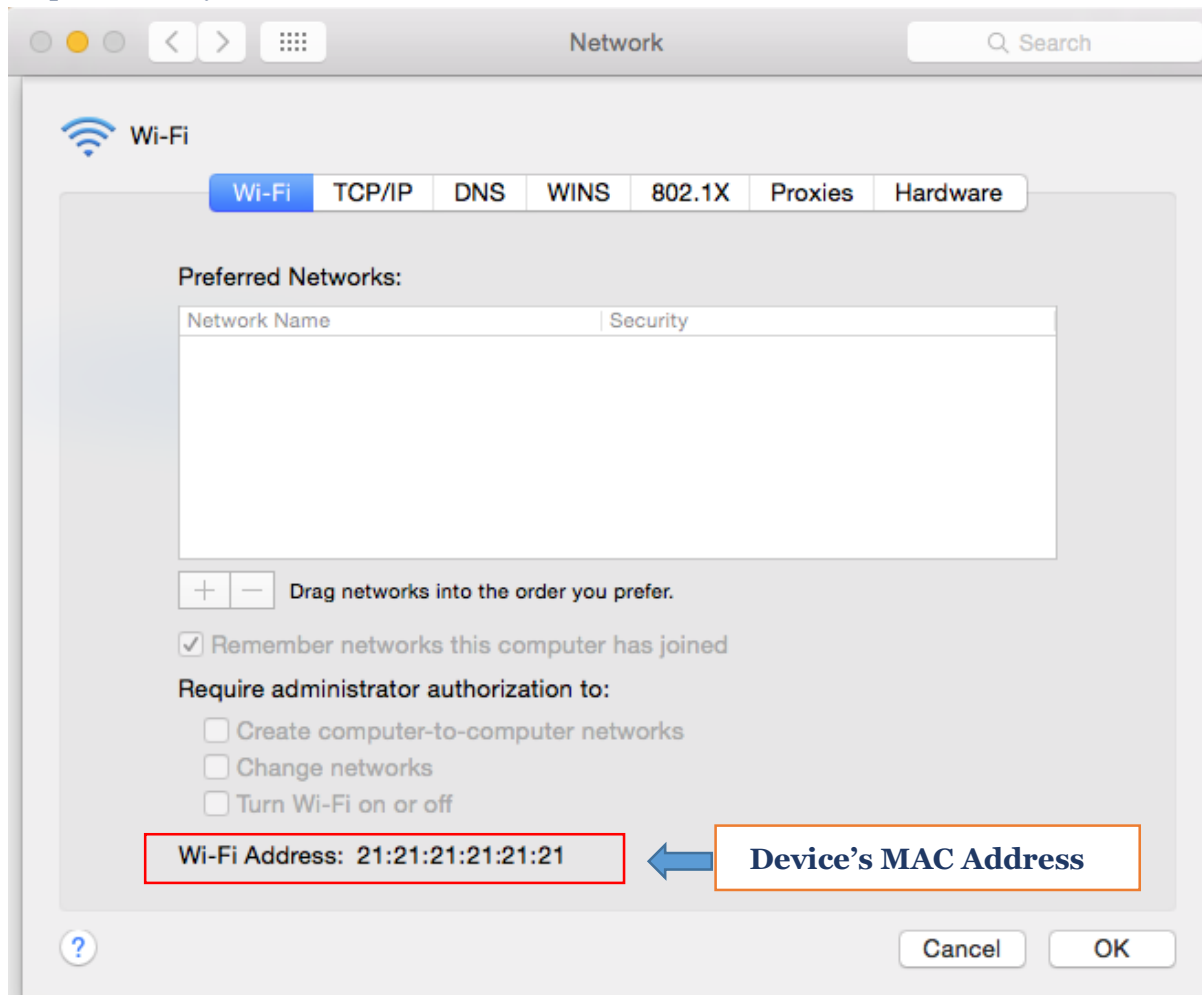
Network

Search

Wi-Fi

| Wi-Fi | TCP/IP | DNS | WINS | 802.1X | Proxies | Hardware |
|---|---|---|---|---|---|---|

Preferred Networks:

| Network Name | Security |
|---|---|

+ — Drag networks into the order you prefer.

☑ Remember networks this computer has joined

Require administrator authorization to:

☐ Create computer-to-computer networks

☐ Change networks

☐ Turn Wi-Fi on or off

Wi-Fi Address: 21:21:21:21:21:21

Device's MAC Address

?

Cancel

OK